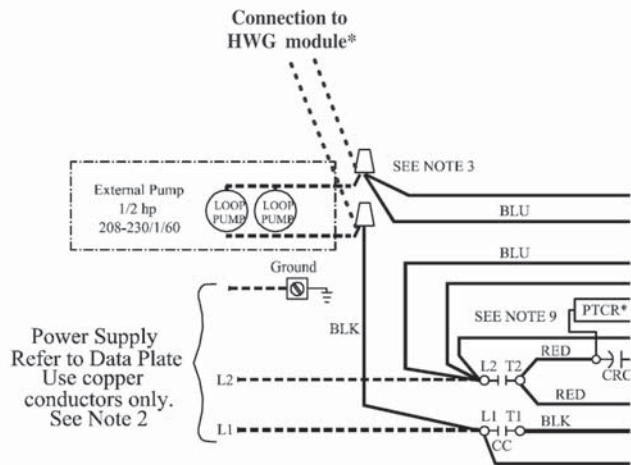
Connection to HWG module*

SEE NOTE 3

External Pump
1/2 hp
208-230/1/60

LOOP PUMP
LOOP PUMP

BLU

BLU

Ground

BLK

SEE NOTE 9

PTCR*

Power Supply
Refer to Data Plate
Use copper conductors only.
See Note 2

L2

L2 T2

RED

CRC

RED

L1

L1 T1

BLK

CC